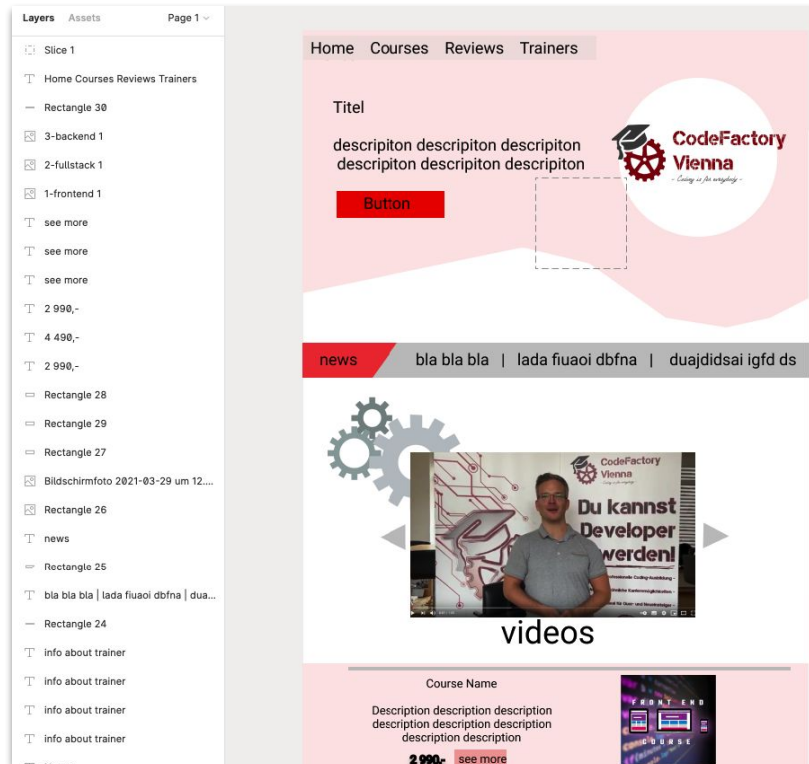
Layers Assets Page 1

Slice 1
Home Courses Reviews Trainers
Rectangle 30
3-backend 1
2-fullstack 1
1-frontend 1
see more
see more
see more
2 990,-
4 490,-
2 990,-
Rectangle 28
Rectangle 29
Rectangle 27
Bildschirmfoto 2021-03-29 um 12....
Rectangle 26
news
Rectangle 25
bla bla bla | lada fiuaoi dbfna | dua...
Rectangle 24
info about trainer
info about trainer
info about trainer
info about trainer

Home Courses Reviews Trainers

Titel

descripiton descripiton descripiton descripiton descripiton descripiton

Button

CodeFactory Vienna
- Coding is for everybody -

news bla bla bla | lada fiuaoi dbfna | duajdidsai igfd ds

CodeFactory Vienna
Du kannst Developer werden!

videos

Course Name

Description description description description description description description description

2 990,- see more

FRONT END COURSE